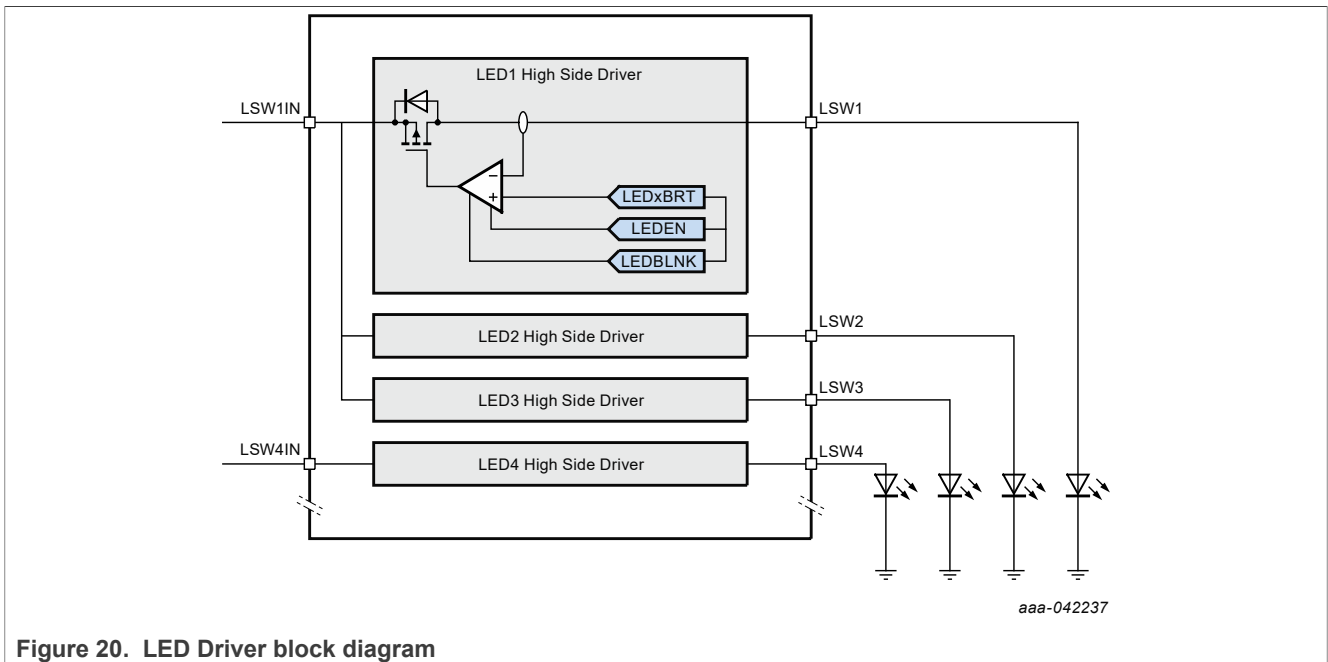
LED1 High Side Driver

LSW1IN

LSW1

−

+

LEDxBRT

LEDEN

LEDBLNK

LED2 High Side Driver

LSW2

LED3 High Side Driver

LSW3

LSW4IN

LED4 High Side Driver

LSW4

aaa-042237

Figure 20. LED Driver block diagram